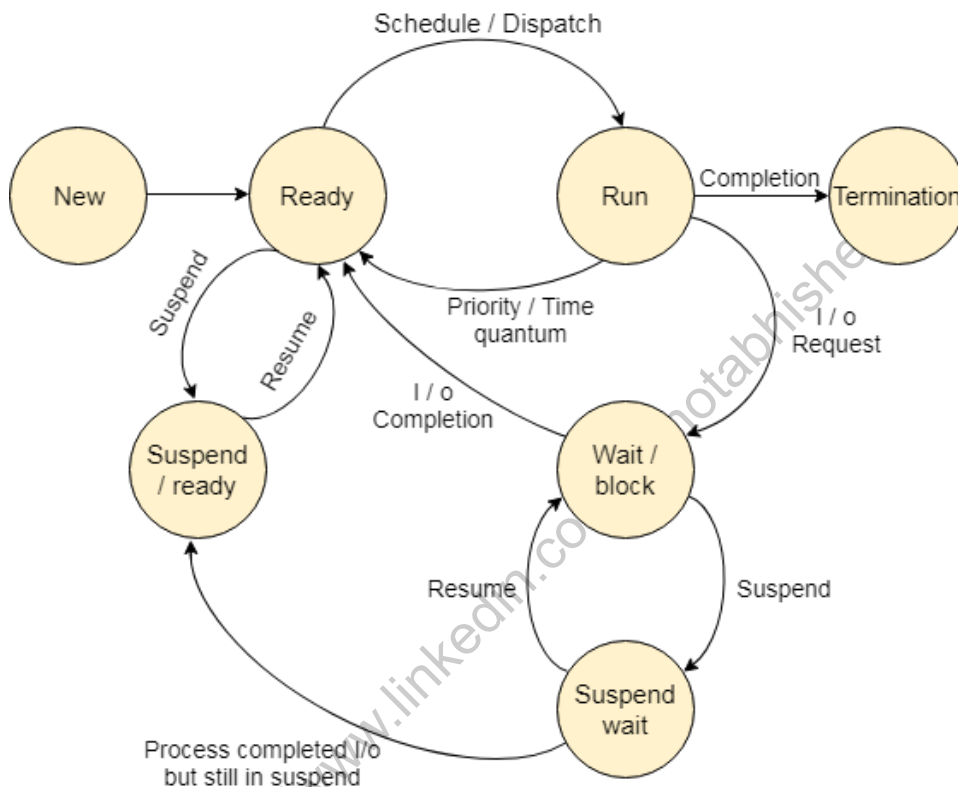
Schedule / Dispatch

New

Ready

Run

Completion

Termination

Suspend

Resume

Priority / Time quantum

I / o Request

I / o Completion

Suspend / ready

Wait / block

Resume

Suspend

Suspend wait

Process completed I/o but still in suspend

www.linkedin.com/in/notabhishe